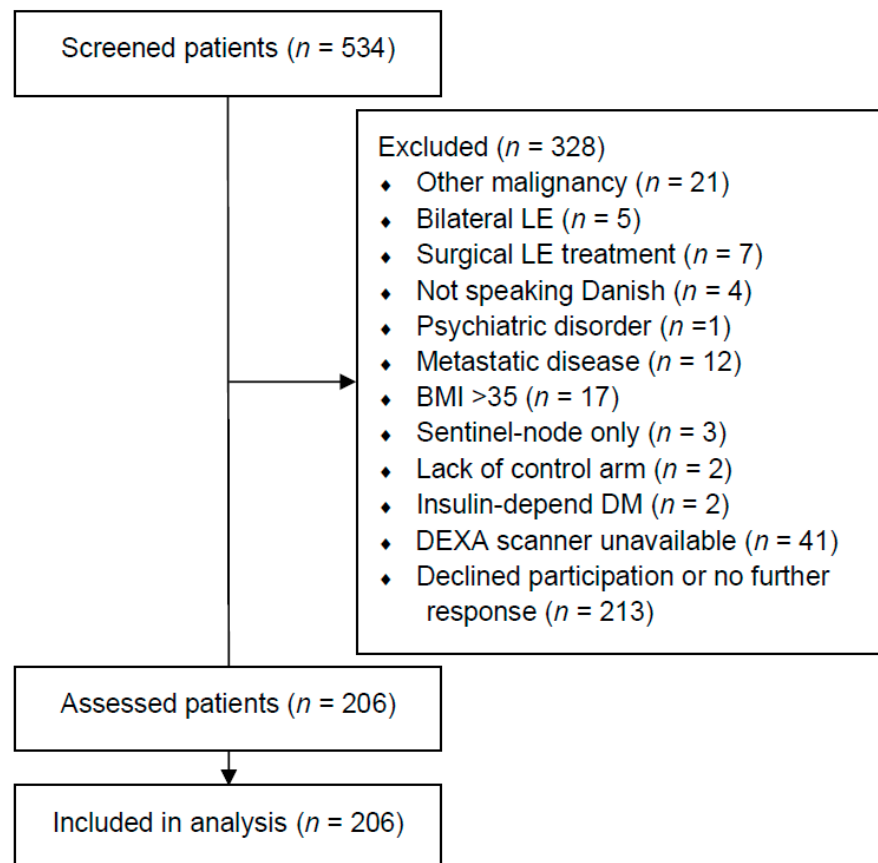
Screened patients ($n$ = 534)

Excluded ($n$ = 328)
- Other malignancy ($n$ = 21)
- Bilateral LE ($n$ = 5)
- Surgical LE treatment ($n$ = 7)
- Not speaking Danish ($n$ = 4)
- Psychiatric disorder ($n$ =1)
- Metastatic disease ($n$ = 12)
- BMI >35 ($n$ = 17)
- Sentinel-node only ($n$ = 3)
- Lack of control arm ($n$ = 2)
- Insulin-depend DM ($n$ = 2)
- DEXA scanner unavailable ($n$ = 41)
- Declined participation or no further response ($n$ = 213)

Assessed patients ($n$ = 206)

Included in analysis ($n$ = 206)